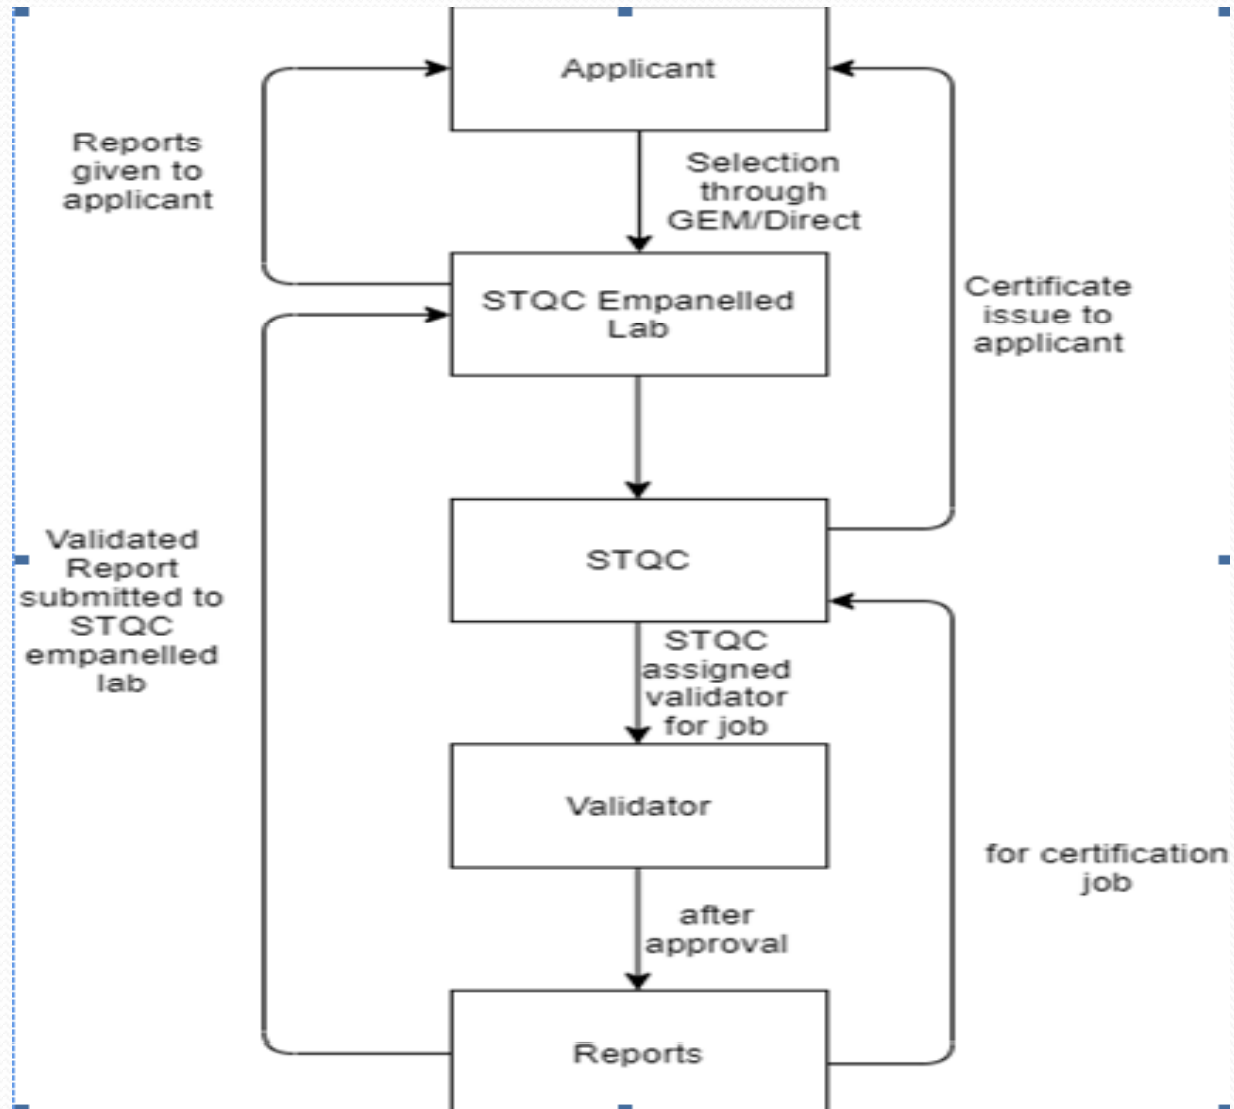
Applicant

Reports given to applicant

Selection through GEM/Direct

Certificate issue to applicant

STQC Empanelled Lab

STQC

Validated Report submitted to STQC empanelled lab

STQC assigned validator for job

Validator

for certification job

after approval

Reports